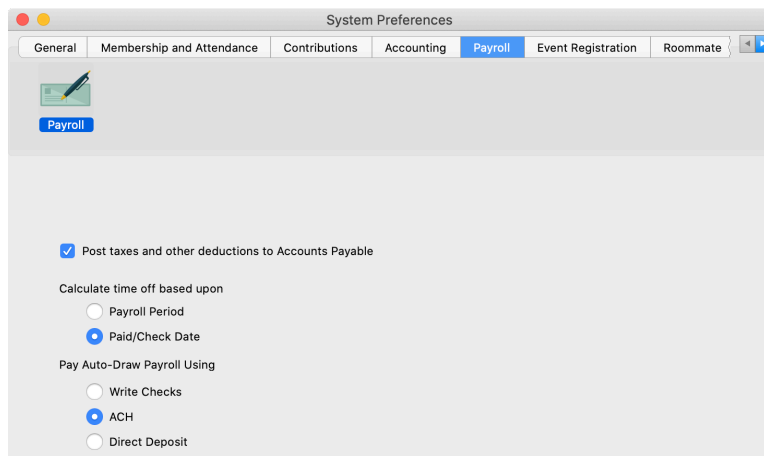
System Preferences

General | Membership and Attendance | Contributions | Accounting | Payroll | Event Registration | Roommate

Payroll

Post taxes and other deductions to Accounts Payable

Calculate time off based upon

Payroll Period

Paid/Check Date

Pay Auto-Draw Payroll Using

Write Checks

ACH

Direct Deposit